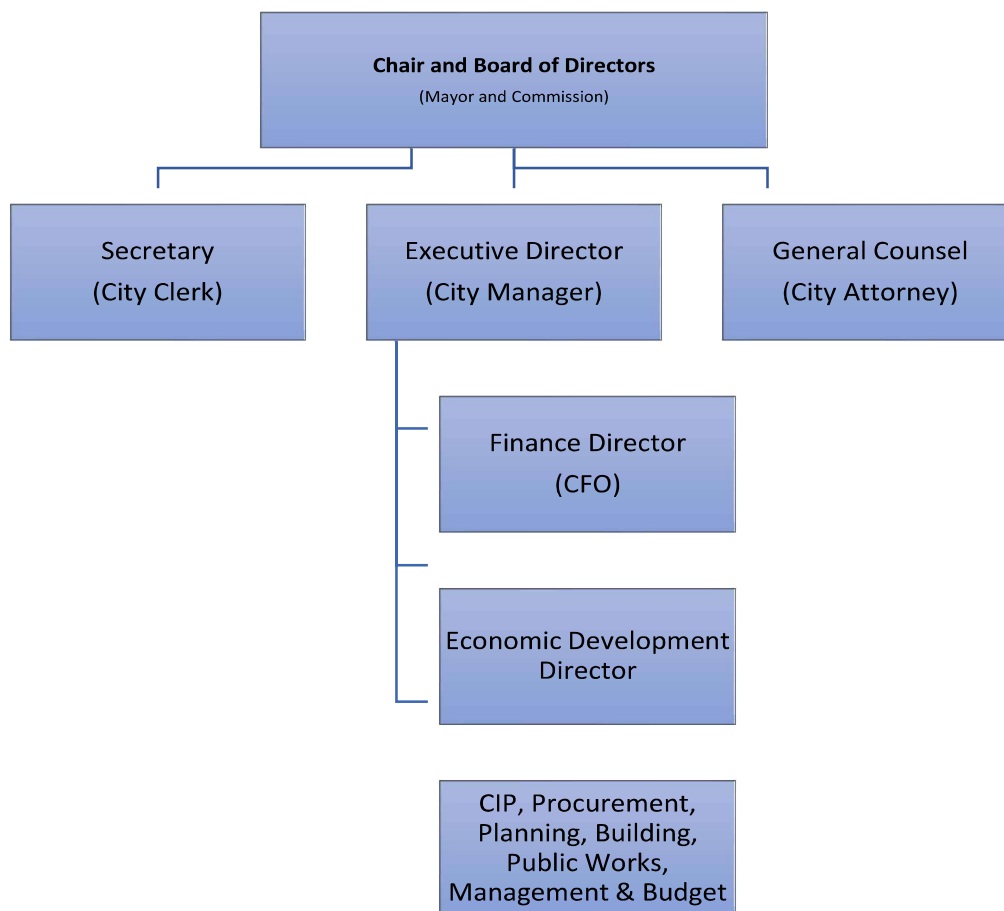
Chair and Board of Directors
(Mayor and Commission)

Secretary
(City Clerk)

Executive Director
(City Manager)

General Counsel
(City Attorney)

Finance Director
(CFO)

Economic Development Director

CIP, Procurement, Planning, Building, Public Works, Management & Budget